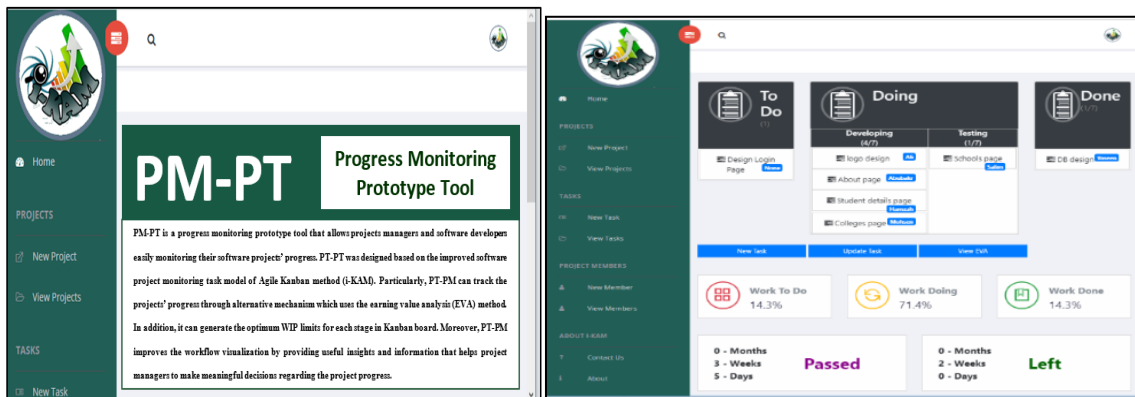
Home

PROJECTS

New Project

View Projects

TASKS

New Task

PM-PT

Progress Monitoring Prototype Tool

PM-PT is a progress monitoring prototype tool that allows projects managers and software developers easily monitoring their software projects' progress. PT-PT was designed based on the improved software project monitoring task model of Agile Kanban method (i-KAM). Particularly, PT-PM can track the projects' progress through alternative mechanism which uses the earning value analysis (EVA) method. In addition, it can generate the optimum WIP limits for each stage in Kanban board. Moreover, PT-PM improves the workflow visualization by providing useful insights and information that helps project managers to make meaningful decisions regarding the project progress.

Home

PROJECTS

New Project

View Projects

TASKS

New Task

View Tasks

PROJECT MEMBERS

New Member

View Members

ABOUT I-KAM

Contact Us

About

To Do
(1)

Doing
(4/7)

Done
(1/7)

Developing
(4/7)

Testing
(1/7)

Design Login Page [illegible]

logo design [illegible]

About page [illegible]

Student details page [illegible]

Colleges page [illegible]

Schools page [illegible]

DB design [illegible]

New Task

Update Task

View EVA

Work To Do
14.3%

Work Doing
71.4%

Work Done
14.3%

0 - Months
3 - Weeks
5 - Days

Passed

0 - Months
2 - Weeks
0 - Days

Left